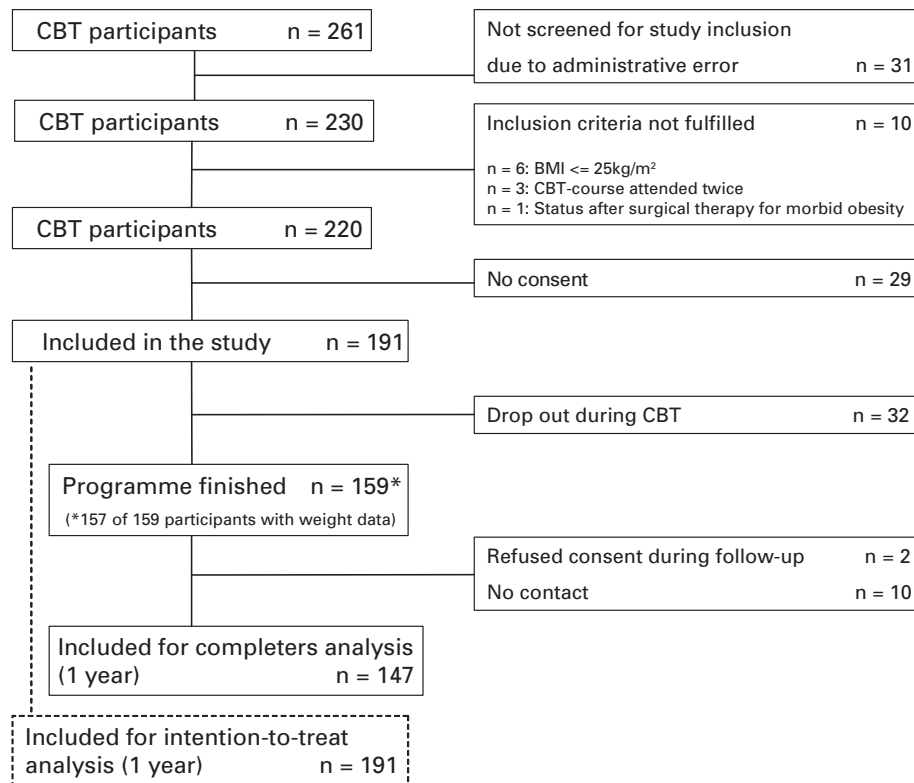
CBT participants n = 261

Not screened for study inclusion due to administrative error n = 31

CBT participants n = 230

Inclusion criteria not fulfilled n = 10

n = 6: BMI <= 25kg/m²
n = 3: CBT-course attended twice
n = 1: Status after surgical therapy for morbid obesity

CBT participants n = 220

No consent n = 29

Included in the study n = 191

Drop out during CBT n = 32

Programme finished n = 159*
(*157 of 159 participants with weight data)

Refused consent during follow-up n = 2
No contact n = 10

Included for completers analysis (1 year) n = 147

Included for intention-to-treat analysis (1 year) n = 191